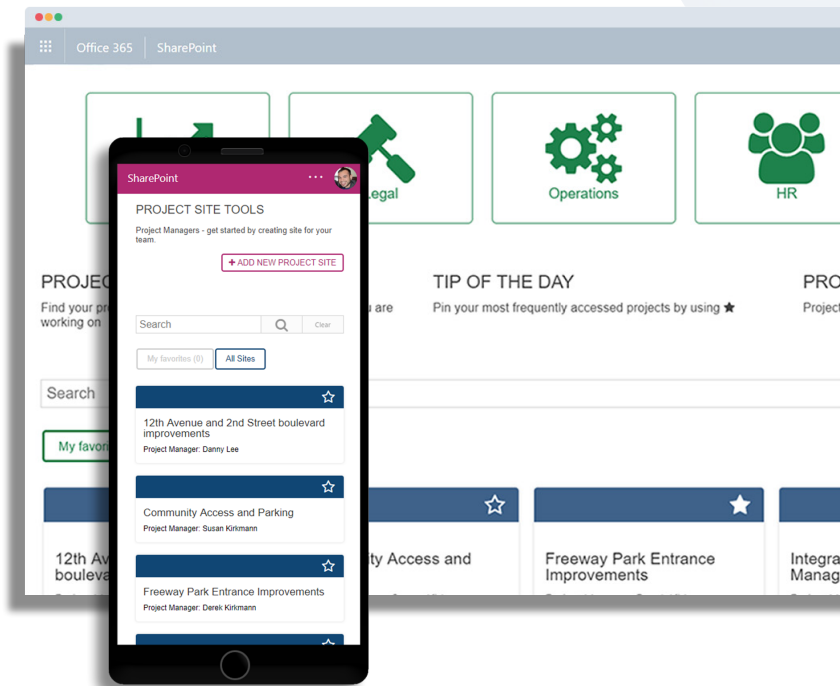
Office 365 SharePoint

Legal

Operations

HR

PROJEC

Find your pr working on

u are

TIP OF THE DAY

Pin your most frequently accessed projects by using ★

PRO

Project

Search

My favori

12th Av boulevа

ty Access and

Freeway Park Entrance Improvements

Integra Manag

SharePoint ···

PROJECT SITE TOOLS

Project Managers - get started by creating site for your team.

+ ADD NEW PROJECT SITE

Search

Clear

My favorites (0)

All Sites

12th Avenue and 2nd Street boulevard improvements

Project Manager: Danny Lee

Community Access and Parking

Project Manager: Susan Kirkmann

Freeway Park Entrance Improvements

Project Manager: Derek Kirkmann